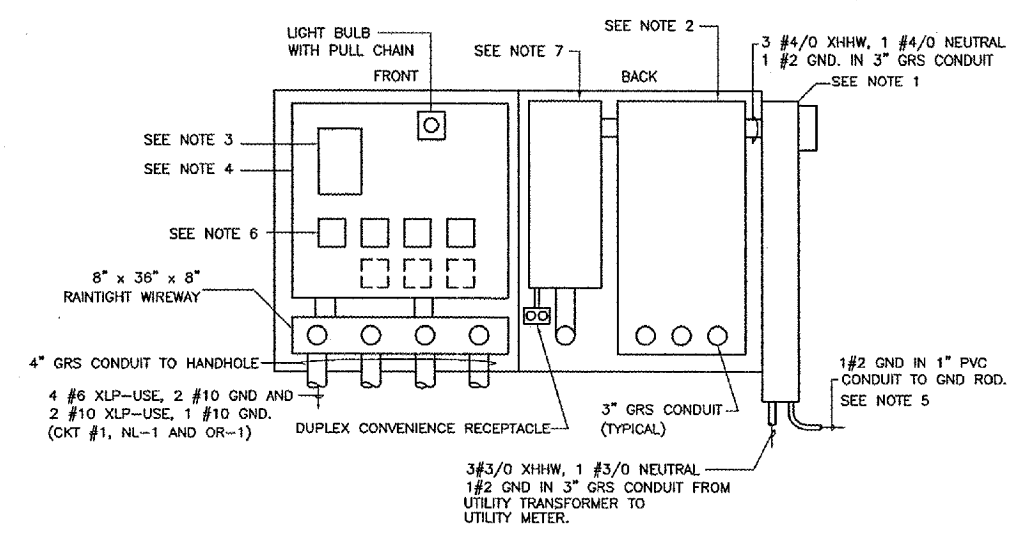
LIGHT BULB WITH PULL CHAIN

SEE NOTE 7

SEE NOTE 2

3 #4/0 XHHW, 1 #4/0 NEUTRAL
1 #2 GND. IN 3" GRS CONDUIT

SEE NOTE 1

FRONT

BACK

SEE NOTE 3

SEE NOTE 4

SEE NOTE 6

8" x 36" x 8"
RAINTIGHT WIREWAY

4" GRS CONDUIT TO HANDHOLE

1#2 GND IN 1" PVC CONDUIT TO GND ROD.
SEE NOTE 5

4 #6 XLP–USE, 2 #10 GND AND
2 #10 XLP–USE, 1 #10 GND.
(CKT #1, NL–1 AND OR–1)

DUPLEX CONVENIENCE RECEPTACLE

3" GRS CONDUIT
(TYPICAL)

3#3/0 XHHW, 1 #3/0 NEUTRAL
1#2 GND IN 3" GRS CONDUIT FROM UTILITY TRANSFORMER TO UTILITY METER.